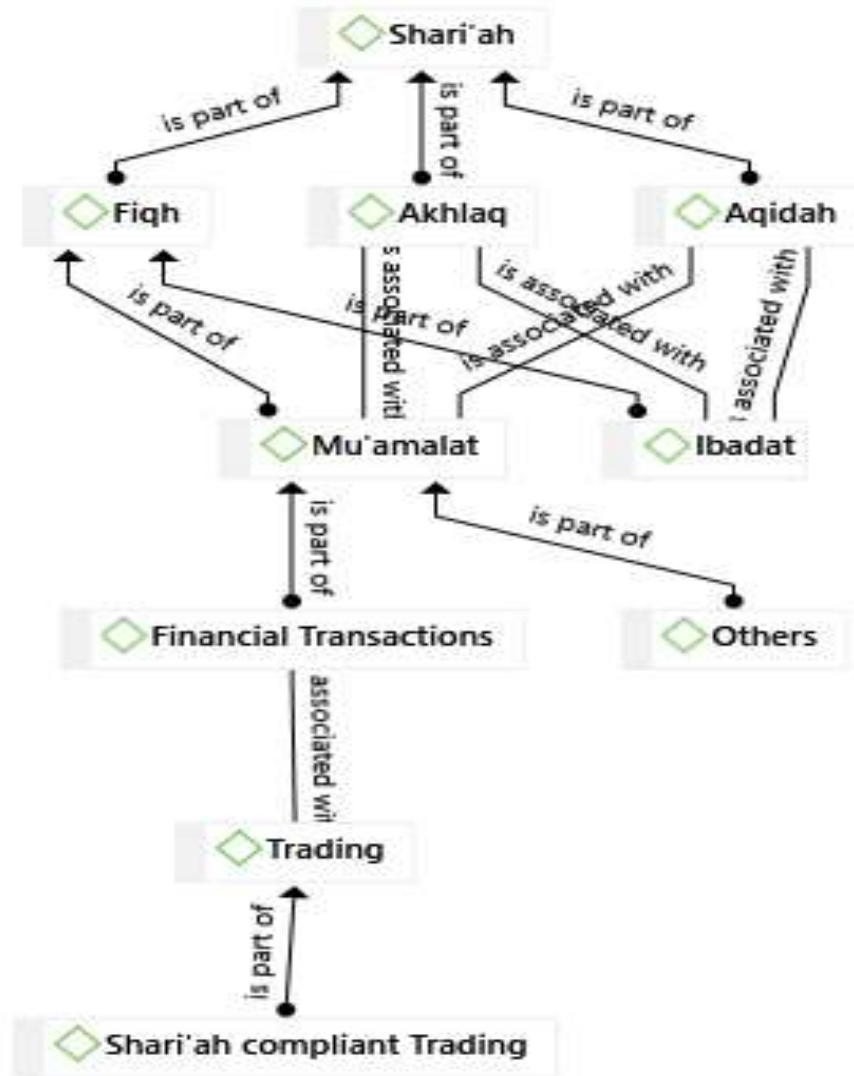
Shari'ah

is part of

is part of

is part of

Fiqh

Akhlaq

Aqidah

is part of

s associated wit

is part of

is associated with

is associated with

is associated with

associated with

Mu'amalat

Ibadat

is part of

is part of

Financial Transactions

Others

associated wit

Trading

is part of

Shari'ah compliant Trading